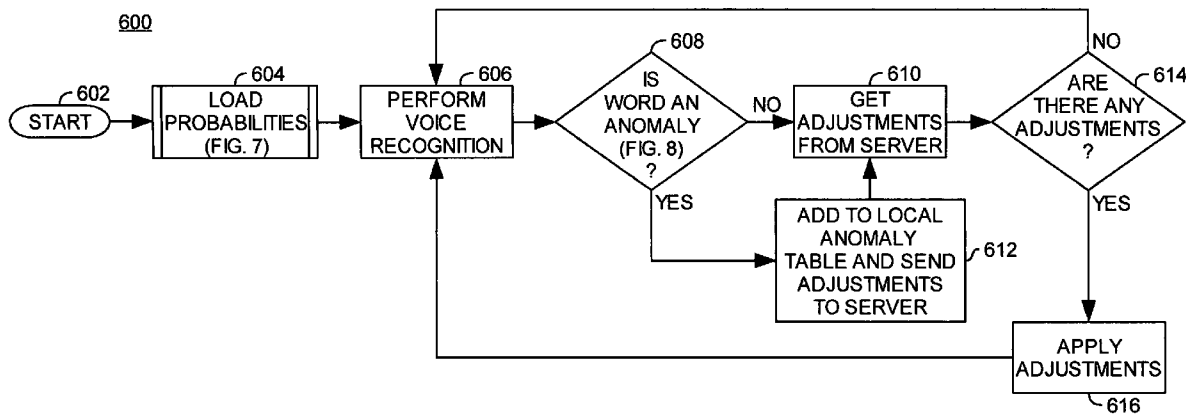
600

602
START

604
LOAD PROBABILITIES (FIG. 7)

606
PERFORM VOICE RECOGNITION

608
IS WORD AN ANOMALY (FIG. 8) ?

NO

YES

610
GET ADJUSTMENTS FROM SERVER

612
ADD TO LOCAL ANOMALY TABLE AND SEND ADJUSTMENTS TO SERVER

614
ARE THERE ANY ADJUSTMENTS ?

NO

YES

616
APPLY ADJUSTMENTS